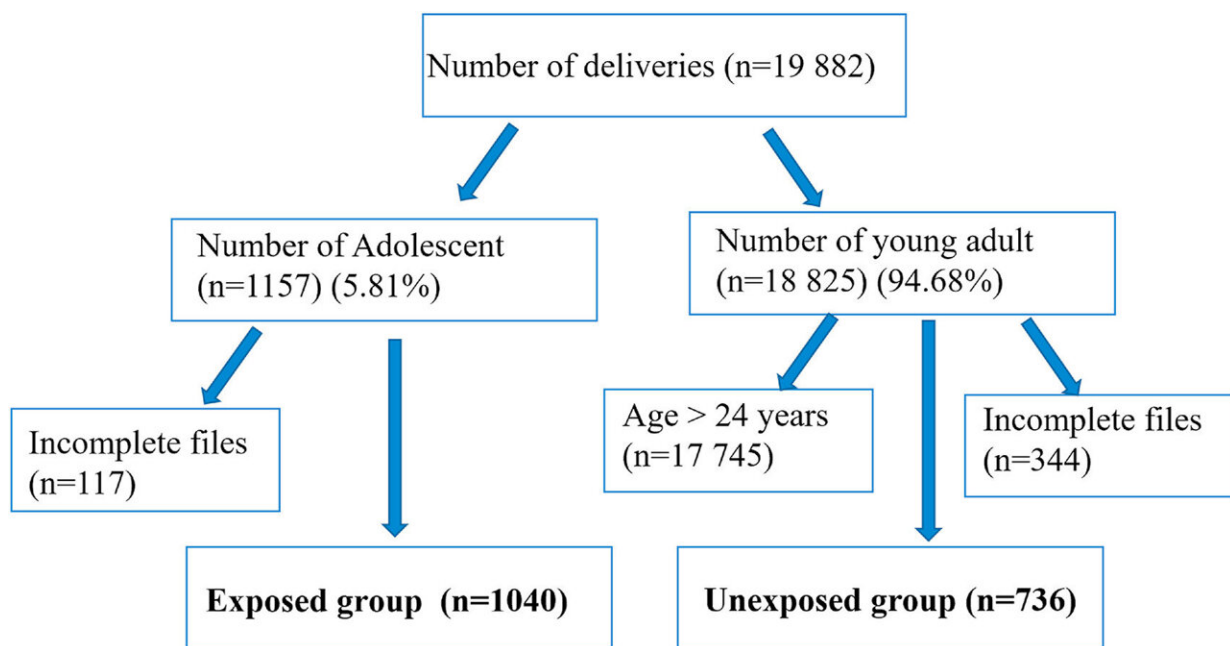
Number of deliveries (n=19 882)

Number of Adolescent (n=1157) (5.81%)

Number of young adult (n=18 825) (94.68%)

Incomplete files (n=117)

Age > 24 years (n=17 745)

Incomplete files (n=344)

**Exposed group (n=1040)**

**Unexposed group (n=736)**